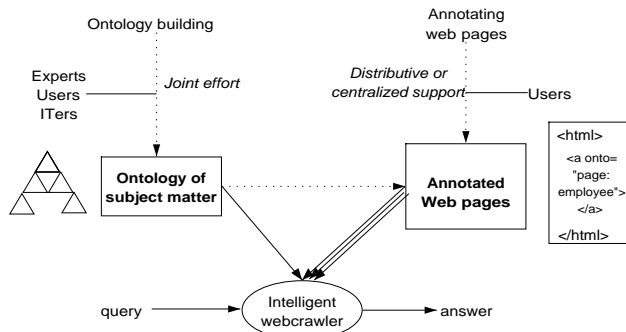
Ontology building

Annotating web pages

Experts
Users
ITers

Joint effort

Distributive or centralized support

Users

<html>
<a onto= "page: employee">
</a>
</html>

Ontology of subject matter

Annotated Web pages

query

Intelligent webcrawler

answer